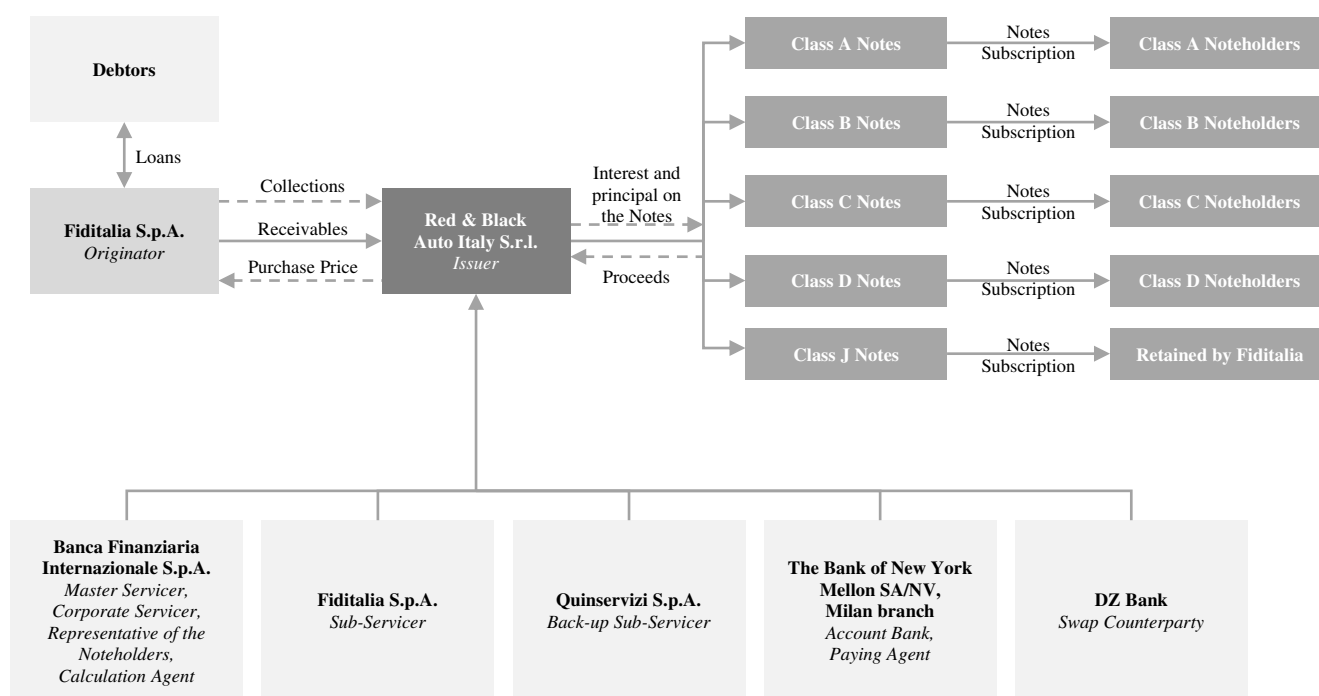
Debtors

Loans

Fiditalia S.p.A.
Originator

Collections

Receivables

Purchase Price

Red & Black Auto Italy S.r.l.
Issuer

Interest and principal on the Notes

Proceeds

Class A Notes
Notes Subscription
Class A Noteholders

Class B Notes
Notes Subscription
Class B Noteholders

Class C Notes
Notes Subscription
Class C Noteholders

Class D Notes
Notes Subscription
Class D Noteholders

Class J Notes
Notes Subscription
Retained by Fiditalia

Banca Finanziaria Internazionale S.p.A.
Master Servicer, Corporate Servicer, Representative of the Noteholders, Calculation Agent

Fiditalia S.p.A.
Sub-Servicer

Quinservizi S.p.A.
Back-up Sub-Servicer

The Bank of New York Mellon SA/NV, Milan branch
Account Bank, Paying Agent

DZ Bank
Swap Counterparty